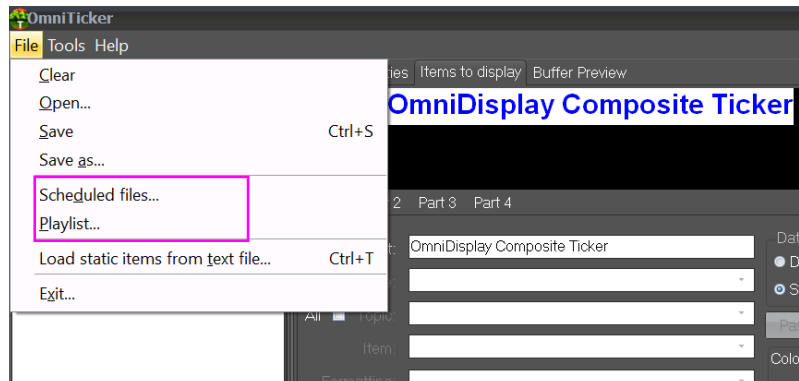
OmniTicker

File Tools Help

Clear
Open...
Save Ctrl+S
Save as...
Scheduled files...
Playlist...
Load static items from text file... Ctrl+T
Exit...

ries Items to display Buffer Preview

OmniDisplay Composite Ticker

2 Part 3 Part 4

OmniDisplay Composite Ticker

All Topic

Item

Formatting

Dat
D
S
Pa
Colo